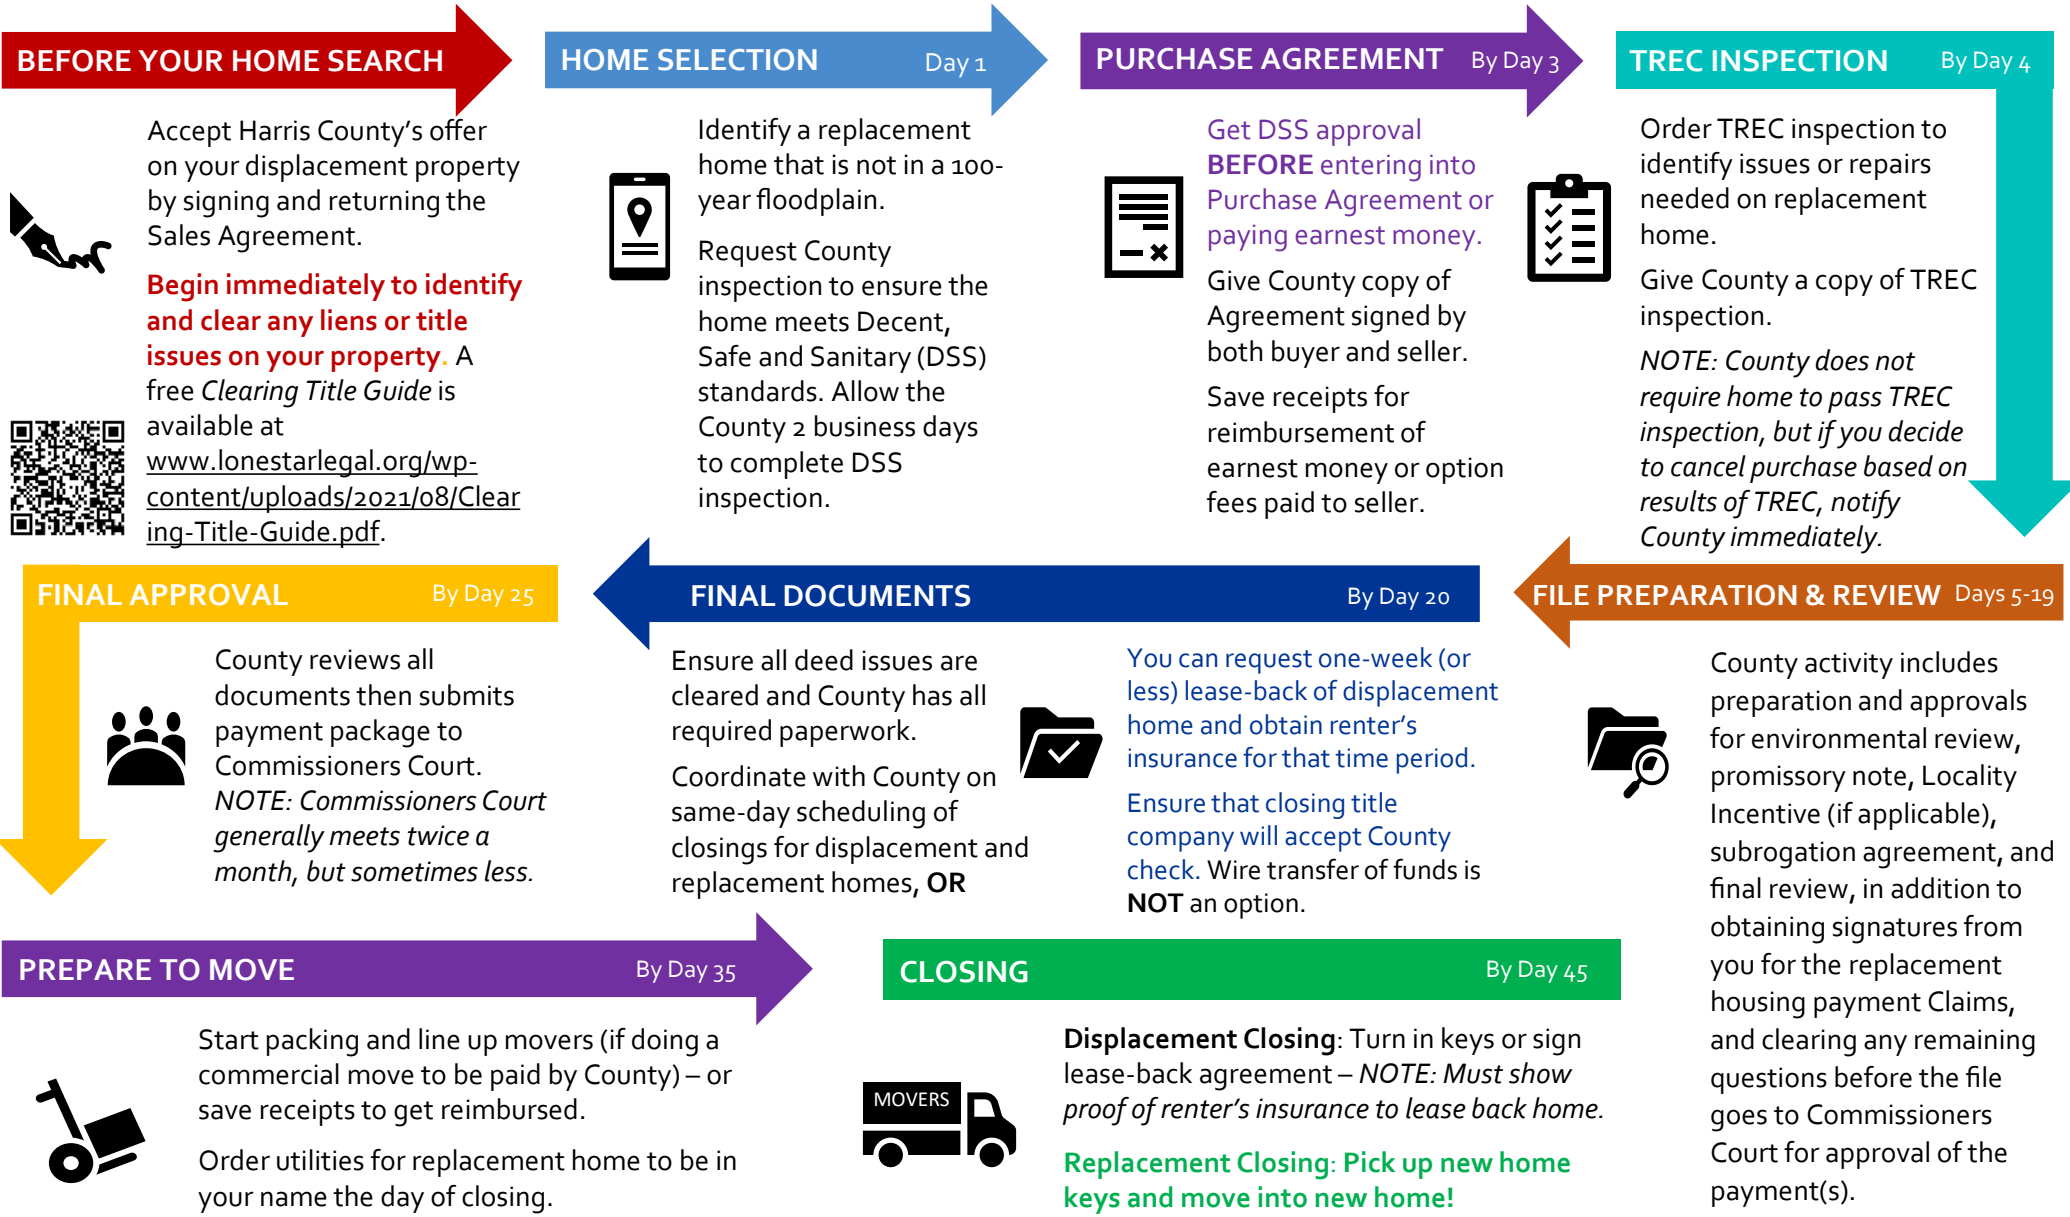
BEFORE YOUR HOME SEARCH

Accept Harris County's offer on your displacement property by signing and returning the Sales Agreement.

Begin immediately to identify and clear any liens or title issues on your property. A free *Clearing Title Guide* is available at www.lonestarlegal.org/wp-content/uploads/2021/08/Clearing-Title-Guide.pdf.

HOME SELECTION Day 1

Identify a replacement home that is not in a 100-year floodplain.

Request County inspection to ensure the home meets Decent, Safe and Sanitary (DSS) standards. Allow the County 2 business days to complete DSS inspection.

PURCHASE AGREEMENT By Day 3

Get DSS approval **BEFORE** entering into Purchase Agreement or paying earnest money.

Give County copy of Agreement signed by both buyer and seller.

Save receipts for reimbursement of earnest money or option fees paid to seller.

TREC INSPECTION By Day 4

Order TREC inspection to identify issues or repairs needed on replacement home.

Give County a copy of TREC inspection.

*NOTE: County does not require home to pass TREC inspection, but if you decide to cancel purchase based on results of TREC, notify County immediately.*

FILE PREPARATION & REVIEW Days 5-19

County activity includes preparation and approvals for environmental review, promissory note, Locality Incentive (if applicable), subrogation agreement, and final review, in addition to obtaining signatures from you for the replacement housing payment Claims, and clearing any remaining questions before the file goes to Commissioners Court for approval of the payment(s).

FINAL DOCUMENTS By Day 20

Ensure all deed issues are cleared and County has all required paperwork.

Coordinate with County on same-day scheduling of closings for displacement and replacement homes, **OR**

You can request one-week (or less) lease-back of displacement home and obtain renter's insurance for that time period.

Ensure that closing title company will accept County check. Wire transfer of funds is **NOT** an option.

FINAL APPROVAL By Day 25

County reviews all documents then submits payment package to Commissioners Court.

*NOTE: Commissioners Court generally meets twice a month, but sometimes less.*

PREPARE TO MOVE By Day 35

Start packing and line up movers (if doing a commercial move to be paid by County) – or save receipts to get reimbursed.

Order utilities for replacement home to be in your name the day of closing.

CLOSING By Day 45

MOVERS

**Displacement Closing**: Turn in keys or sign lease-back agreement – *NOTE: Must show proof of renter's insurance to lease back home.*

**Replacement Closing: Pick up new home keys and move into new home!**